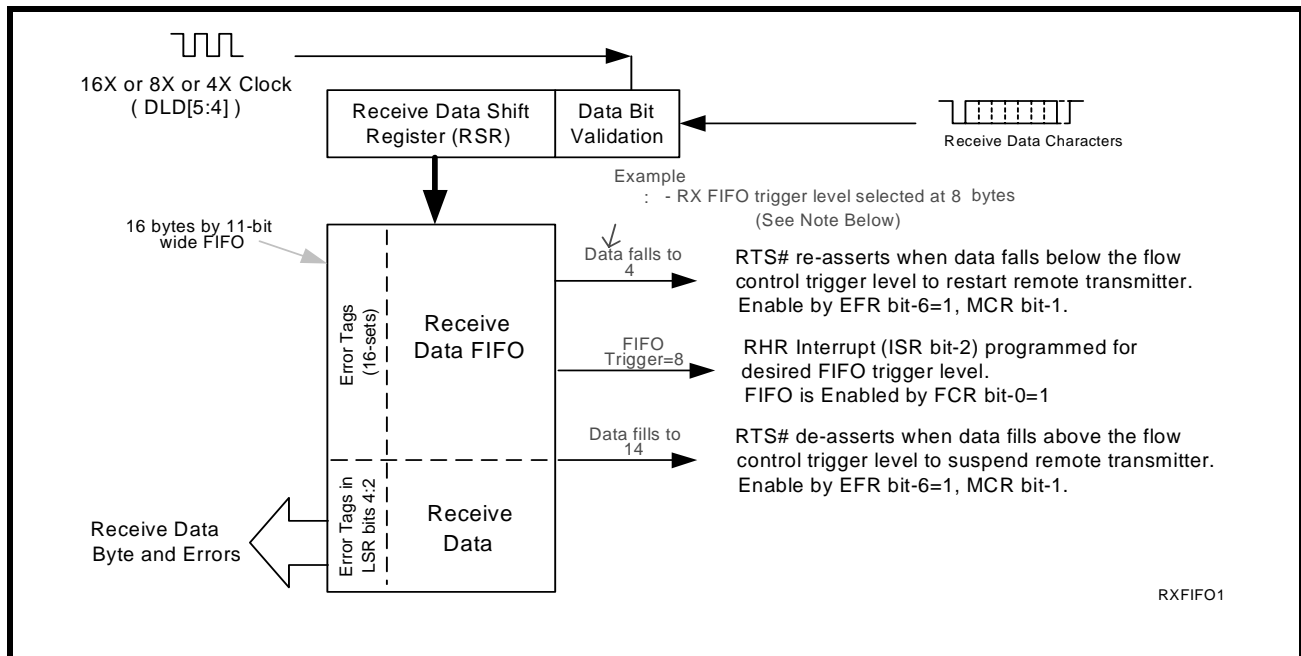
16X or 8X or 4X Clock
( DLD[5:4] )

Receive Data Shift Register (RSR)

Data Bit Validation

Receive Data Characters

Example
: - RX FIFO trigger level selected at 8 bytes
(See Note Below)

16 bytes by 11-bit wide FIFO

Error Tags (16-sets)

Receive Data FIFO

Data falls to 4

RTS# re-asserts when data falls below the flow control trigger level to restart remote transmitter. Enable by EFR bit-6=1, MCR bit-1.

FIFO Trigger=8

RHR Interrupt (ISR bit-2) programmed for desired FIFO trigger level. FIFO is Enabled by FCR bit-0=1

Data fills to 14

RTS# de-asserts when data fills above the flow control trigger level to suspend remote transmitter. Enable by EFR bit-6=1, MCR bit-1.

Error Tags in LSR bits 4:2

Receive Data

Receive Data Byte and Errors

RXFIFO1